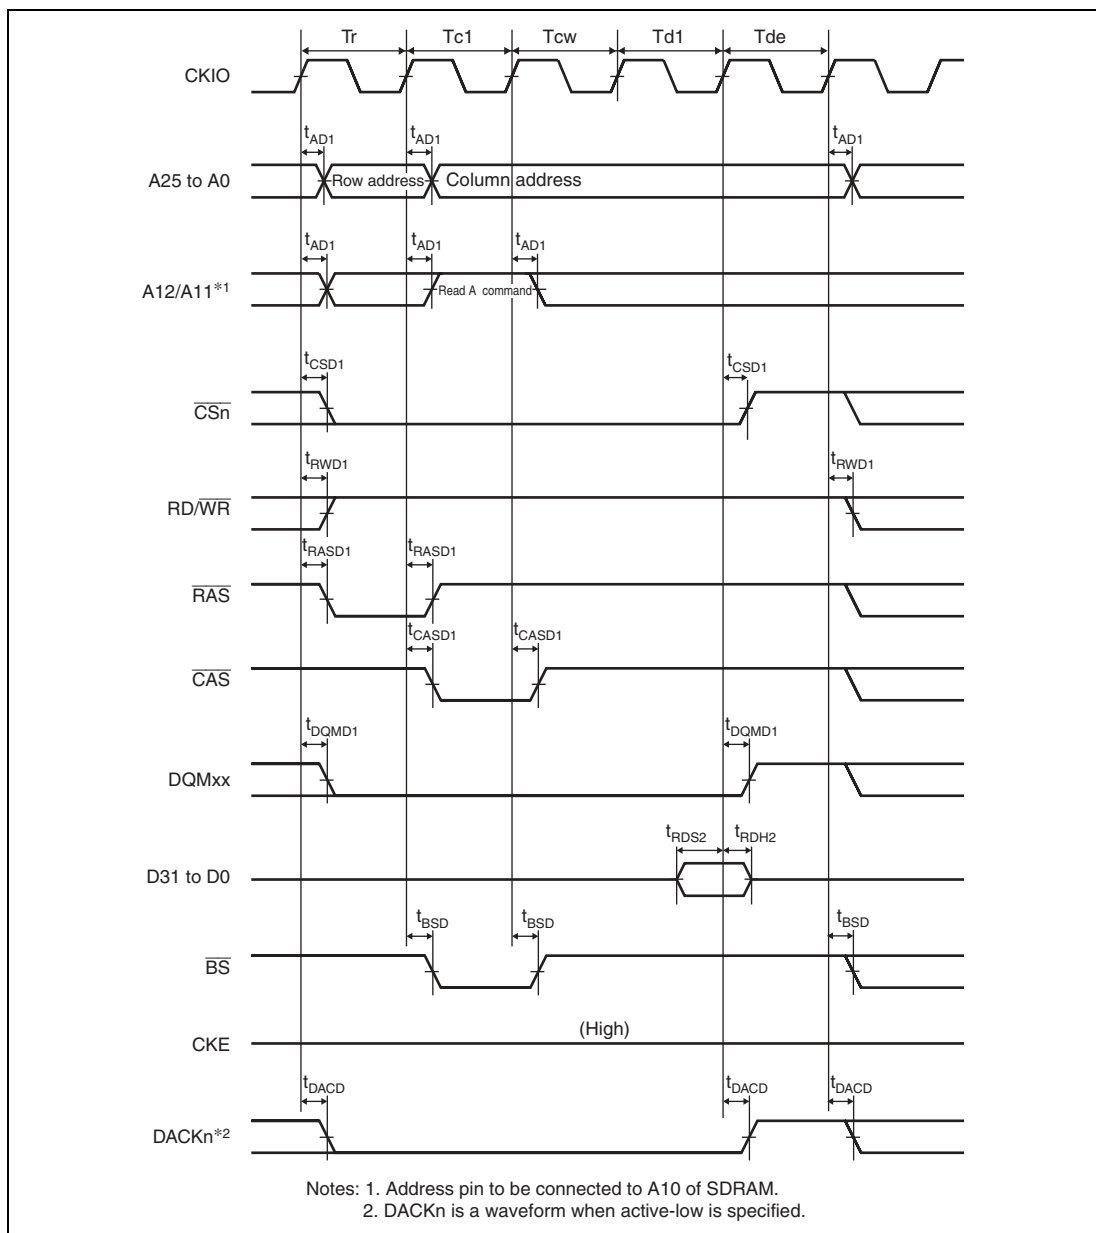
Tr
Tc1
Tcw
Td1
Tde

CKIO

$t_{AD1}$
$t_{AD1}$
$t_{AD1}$

A25 to A0
Row address
Column address

$t_{AD1}$
$t_{AD1}$
$t_{AD1}$

A12/A11*1
Read A command

$t_{CSD1}$
$t_{CSD1}$

$\overline{CSn}$

$t_{RWD1}$
$t_{RWD1}$

RD/$\overline{WR}$

$t_{RASD1}$
$t_{RASD1}$

$\overline{RAS}$

$t_{CASD1}$
$t_{CASD1}$

$\overline{CAS}$

$t_{DQMD1}$
$t_{DQMD1}$

DQMxx

$t_{RDS2}$
$t_{RDH2}$

D31 to D0

$t_{BSD}$
$t_{BSD}$
$t_{BSD}$

$\overline{BS}$

CKE
(High)

$t_{DACD}$
$t_{DACD}$
$t_{DACD}$

DACKn*2

Notes: 1. Address pin to be connected to A10 of SDRAM.
2. DACKn is a waveform when active-low is specified.